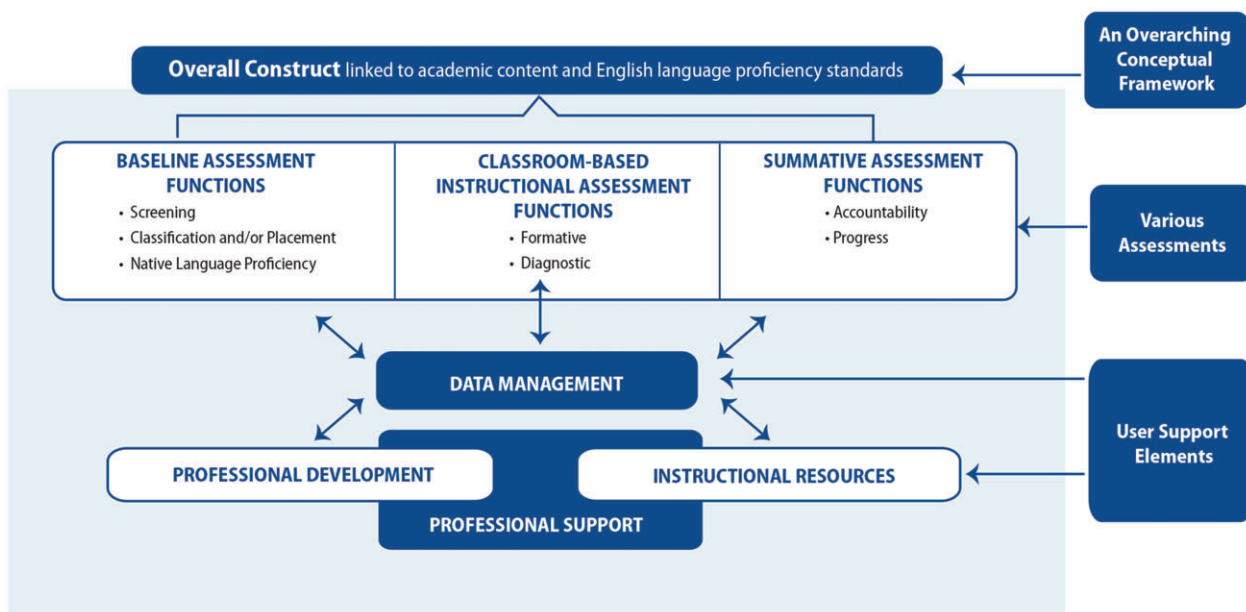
Overall Construct linked to academic content and English language proficiency standards

An Overarching Conceptual Framework

BASELINE ASSESSMENT FUNCTIONS
• Screening
• Classification and/or Placement
• Native Language Proficiency

CLASSROOM-BASED INSTRUCTIONAL ASSESSMENT FUNCTIONS
• Formative
• Diagnostic

SUMMATIVE ASSESSMENT FUNCTIONS
• Accountability
• Progress

Various Assessments

DATA MANAGEMENT

User Support Elements

PROFESSIONAL DEVELOPMENT

INSTRUCTIONAL RESOURCES

PROFESSIONAL SUPPORT